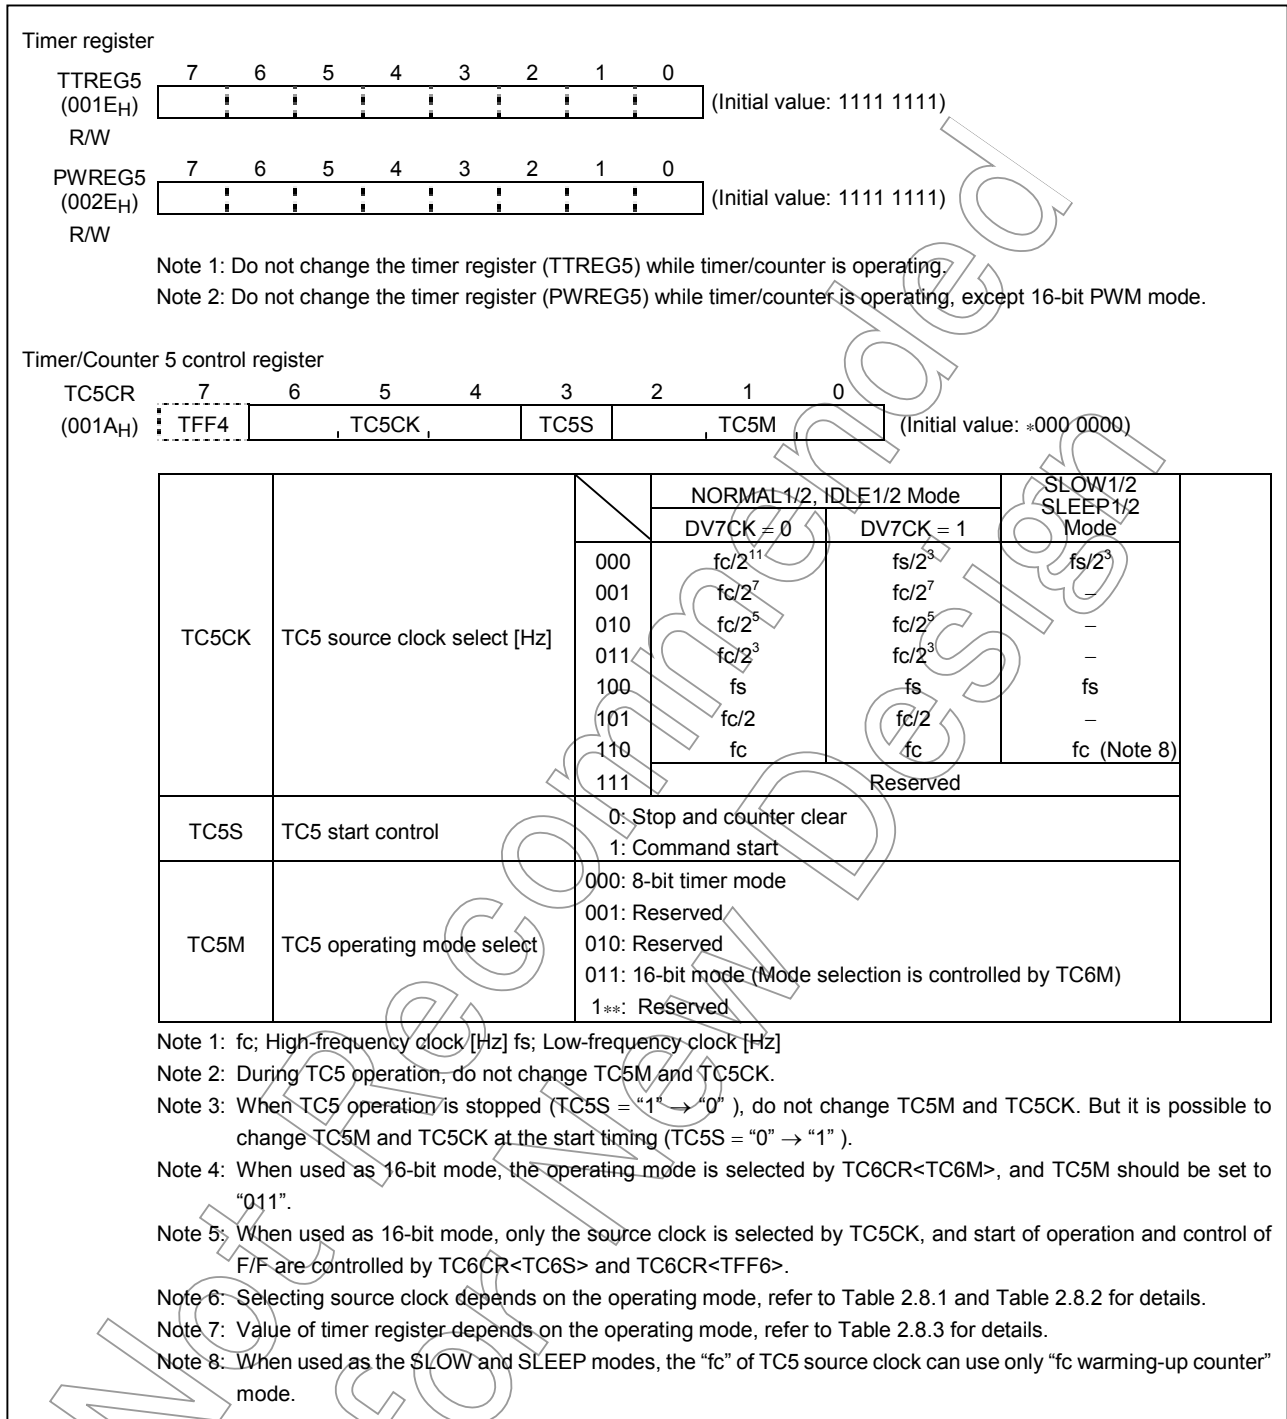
Timer register

TTREG5 ($001E_H$) R/W

| 7 | 6 | 5 | 4 | 3 | 2 | 1 | 0 |
|---|---|---|---|---|---|---|---|
| | | | | | | | |

(Initial value: 1111 1111)

PWREG5 ($002E_H$) R/W

| 7 | 6 | 5 | 4 | 3 | 2 | 1 | 0 |
|---|---|---|---|---|---|---|---|
| | | | | | | | |

(Initial value: 1111 1111)

Note 1: Do not change the timer register (TTREG5) while timer/counter is operating.
Note 2: Do not change the timer register (PWREG5) while timer/counter is operating, except 16-bit PWM mode.

Timer/Counter 5 control register

TC5CR ($001A_H$)

| 7 | 6 | 5 | 4 | 3 | 2 | 1 | 0 |
|---|---|---|---|---|---|---|---|
| TFF4 | TC5CK | | | TC5S | TC5M | | |

(Initial value: ∗000 0000)

| | | | NORMAL1/2, IDLE1/2 Mode DV7CK = 0 | NORMAL1/2, IDLE1/2 Mode DV7CK = 1 | SLOW1/2 SLEEP1/2 Mode |
|---|---|---|---|---|---|
| TC5CK | TC5 source clock select [Hz] | 000 | $fc/2^{11}$ | $fs/2^3$ | $fs/2^3$ |
| | | 001 | $fc/2^7$ | $fc/2^7$ | – |
| | | 010 | $fc/2^5$ | $fc/2^5$ | – |
| | | 011 | $fc/2^3$ | $fc/2^3$ | – |
| | | 100 | fs | fs | fs |
| | | 101 | fc/2 | fc/2 | – |
| | | 110 | fc | fc | fc (Note 8) |
| | | 111 | Reserved | | |
| TC5S | TC5 start control | 0: Stop and counter clear<br>1: Command start | | | |
| TC5M | TC5 operating mode select | 000: 8-bit timer mode<br>001: Reserved<br>010: Reserved<br>011: 16-bit mode (Mode selection is controlled by TC6M)<br>1∗∗: Reserved | | | |

Note 1: fc; High-frequency clock [Hz] fs; Low-frequency clock [Hz]
Note 2: During TC5 operation, do not change TC5M and TC5CK.
Note 3: When TC5 operation is stopped (TC5S = "1" → "0" ), do not change TC5M and TC5CK. But it is possible to change TC5M and TC5CK at the start timing (TC5S = "0" → "1" ).
Note 4: When used as 16-bit mode, the operating mode is selected by TC6CR<TC6M>, and TC5M should be set to "011".
Note 5: When used as 16-bit mode, only the source clock is selected by TC5CK, and start of operation and control of F/F are controlled by TC6CR<TC6S> and TC6CR<TFF6>.
Note 6: Selecting source clock depends on the operating mode, refer to Table 2.8.1 and Table 2.8.2 for details.
Note 7: Value of timer register depends on the operating mode, refer to Table 2.8.3 for details.
Note 8: When used as the SLOW and SLEEP modes, the "fc" of TC5 source clock can use only "fc warming-up counter" mode.

Not Recommended for New Design